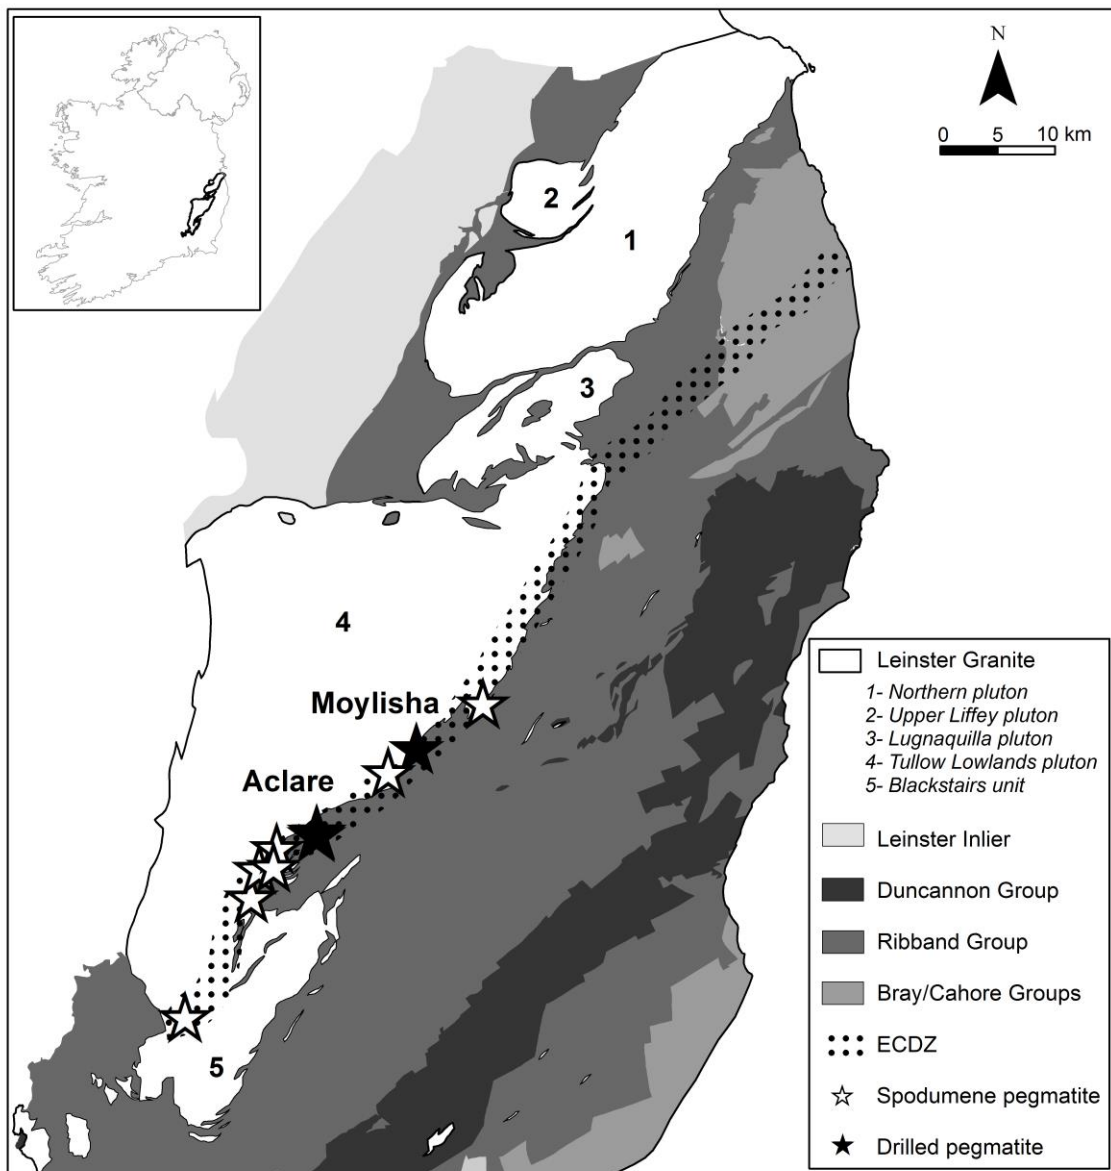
N

0 5 10 km

2

1

3

4

Moylisha

Aclare

5

Leinster Granite
1- Northern pluton
2- Upper Liffey pluton
3- Lugnaquilla pluton
4- Tullow Lowlands pluton
5- Blackstairs unit

Leinster Inlier

Duncannon Group

Ribband Group

Bray/Cahore Groups

ECDZ

Spodumene pegmatite

Drilled pegmatite